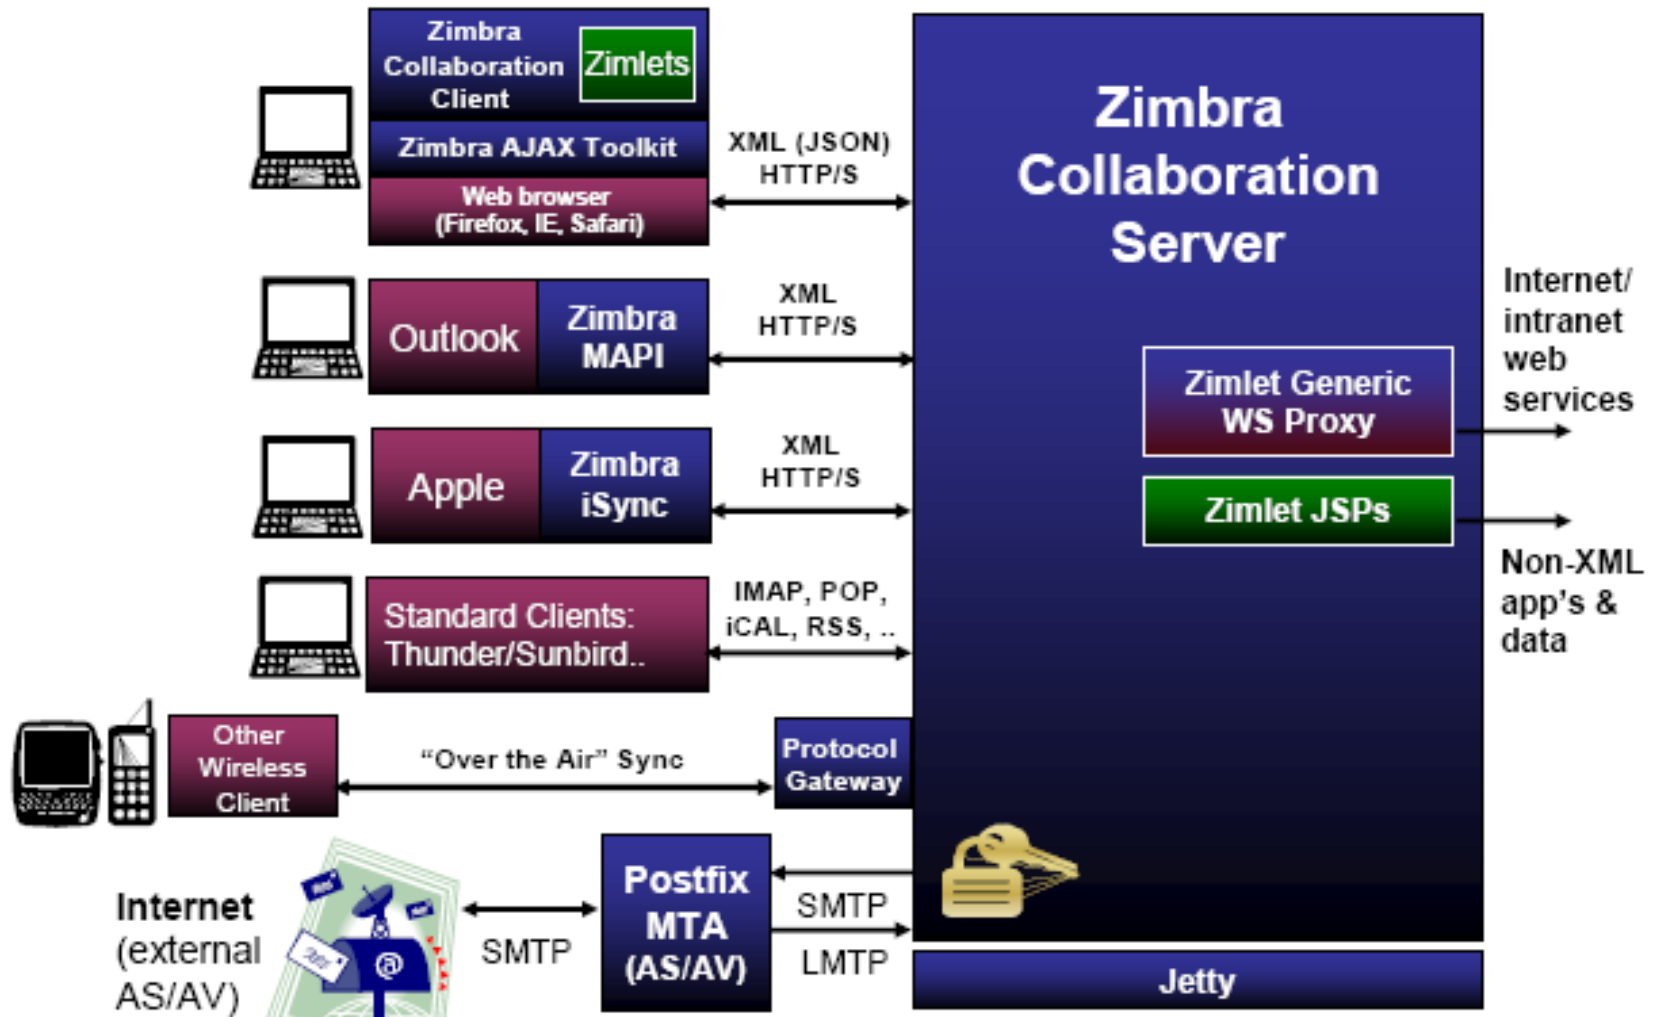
Zimbra Collaboration Client

Zimlets

Zimbra AJAX Toolkit

Web browser (Firefox, IE, Safari)

XML (JSON) HTTP/S

Zimbra Collaboration Server

Outlook

Zimbra MAPI

XML HTTP/S

Internet/ intranet web services

Zimlet Generic WS Proxy

Apple

Zimbra iSync

XML HTTP/S

Zimlet JSPs

Non-XML app's & data

Standard Clients: Thunder/Sunbird..

IMAP, POP, iCAL, RSS, ..

Other Wireless Client

"Over the Air" Sync

Protocol Gateway

Internet (external AS/AV)

SMTP

Postfix MTA (AS/AV)

SMTP

LMTP

Jetty